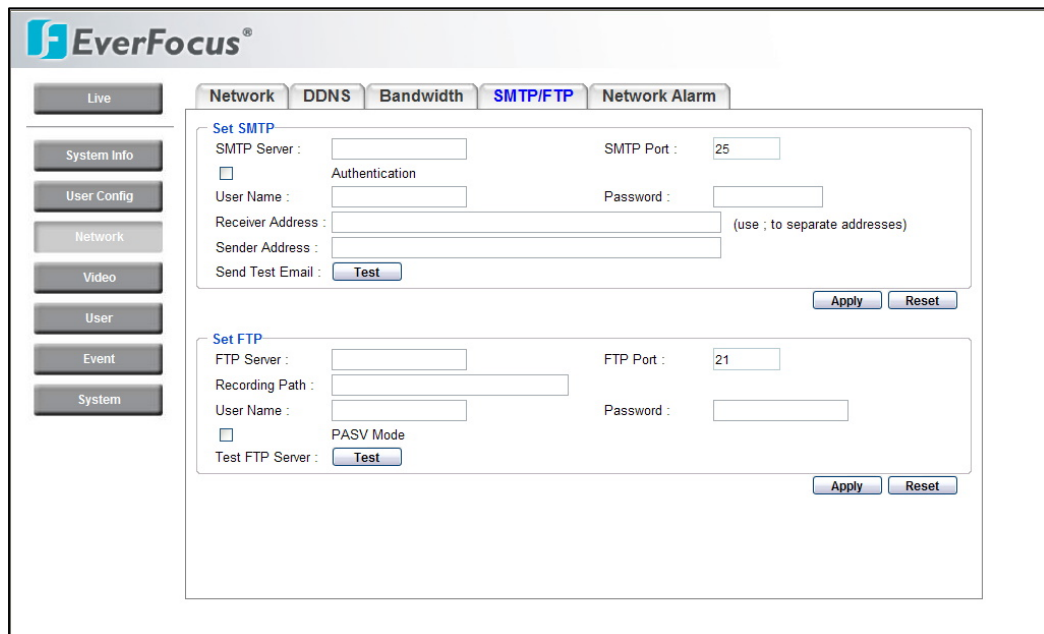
EverFocus®

Live

System Info

User Config

Network

Video

User

Event

System

Network DDNS Bandwidth SMTP/FTP Network Alarm

Set SMTP
SMTP Server : SMTP Port : 25
Authentication
User Name : Password :
Receiver Address : (use ; to separate addresses)
Sender Address :
Send Test Email : Test

Apply Reset

Set FTP
FTP Server : FTP Port : 21
Recording Path :
User Name : Password :
PASV Mode
Test FTP Server : Test

Apply Reset